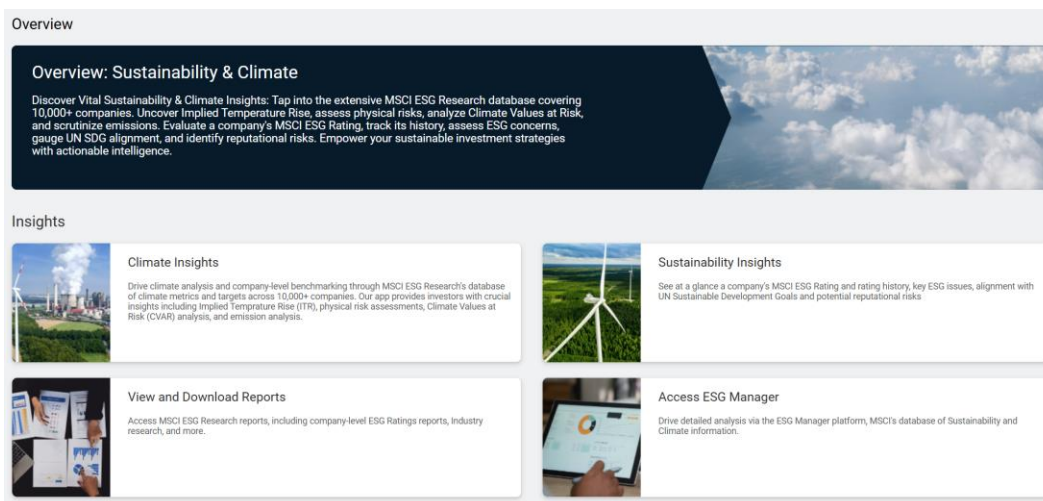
Overview

Overview: Sustainability & Climate

Discover Vital Sustainability & Climate Insights: Tap into the extensive MSCI ESG Research database covering 10,000+ companies. Uncover Implied Temperature Rise, assess physical risks, analyze Climate Values at Risk, and scrutinize emissions. Evaluate a company's MSCI ESG Rating, track its history, assess ESG concerns, gauge UN SDG alignment, and identify reputational risks. Empower your sustainable investment strategies with actionable intelligence.

Insights

Climate Insights

Drive climate analysis and company-level benchmarking through MSCI ESG Research's database of climate metrics and targets across 10,000+ companies. Our app provides investors with crucial insights including Implied Temprature Rise (ITR), physical risk assessments, Climate Values at Risk (CVAR) analysis, and emission analysis.

Sustainability Insights

See at a glance a company's MSCI ESG Rating and rating history, key ESG issues, alignment with UN Sustainable Development Goals and potential reputational risks

View and Download Reports

Access MSCI ESG Research reports, including company-level ESG Ratings reports, Industry research, and more.

Access ESG Manager

Drive detailed analysis via the ESG Manager platform, MSCI's database of Sustainability and Climate information.